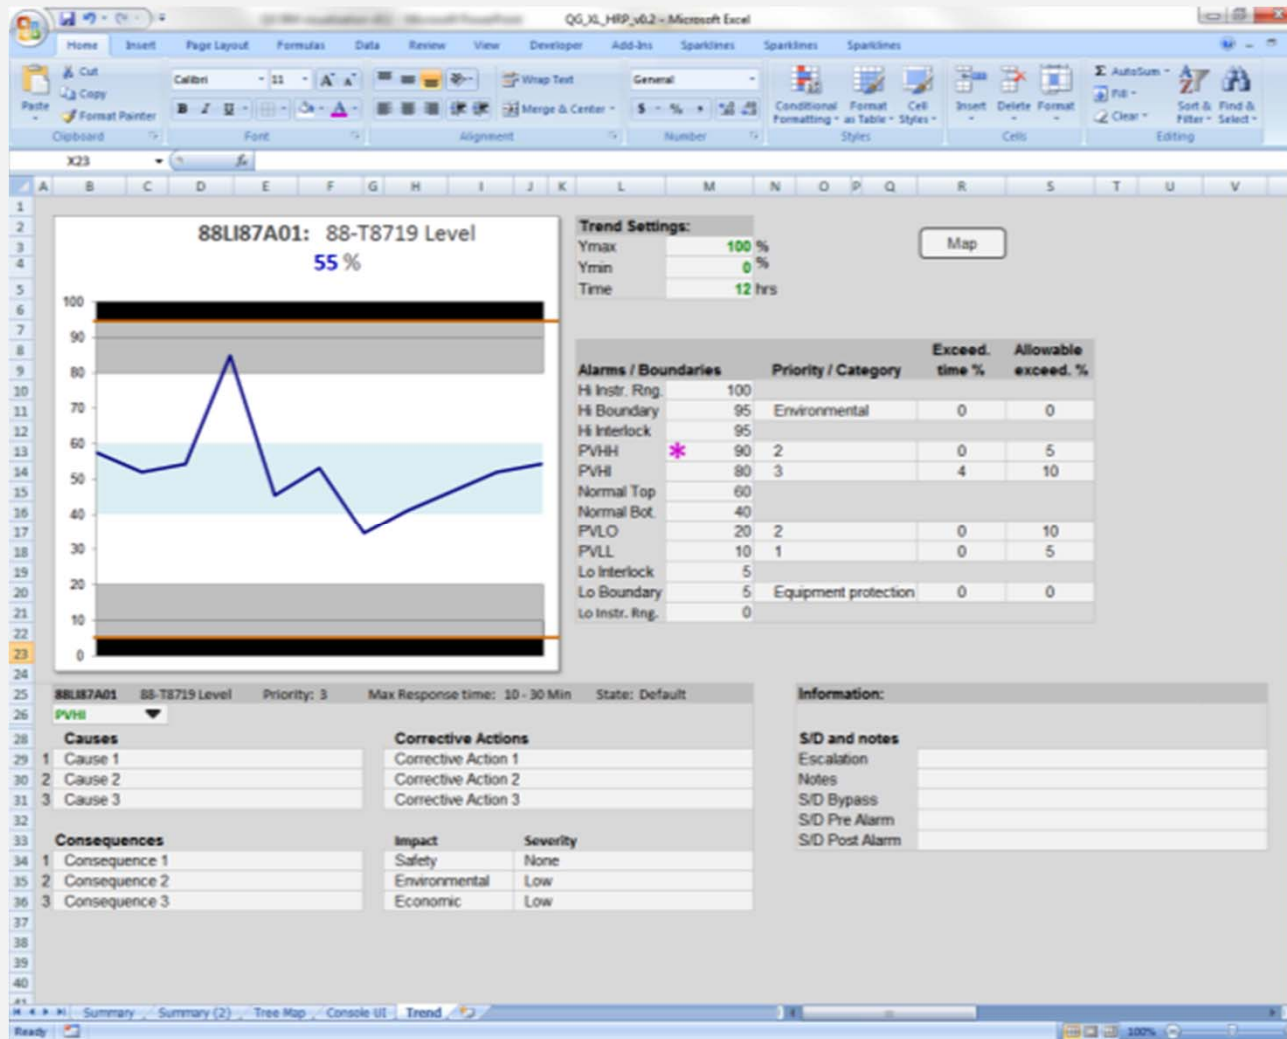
QG_XL_HRP_v0.2 - Microsoft Excel

Home Insert Page Layout Formulas Data Review View Developer Add-Ins Sparklines Sparklines Sparklines

Paste Cut Copy Format Painter Clipboard
Calibri 11 Font
Wrap Text Merge & Center Alignment
General Number
Conditional Formatting Format as Table Cell Styles Styles
Insert Delete Format Cells
AutoSum Fill Clear Sort & Filter Find & Select Editing

X23

A B C D E F G H I J K L M N O P Q R S T U V

88LI87A01: 88-T8719 Level
55 %

100 90 80 70 60 50 40 30 20 10 0

Trend Settings:

| Ymax | 100 | % |
|---|---|---|
| Ymin | 0 | % |
| Time | 12 | hrs |

Map

| Alarms / Boundaries | | Priority / Category | Exceed. time % | Allowable exceed. % |
|---|---|---|---|---|
| Hi Instr. Rng. | 100 | | | |
| Hi Boundary | 95 | Environmental | 0 | 0 |
| Hi Interlock | 95 | | | |
| PVHH * | 90 | 2 | 0 | 5 |
| PVHI | 80 | 3 | 4 | 10 |
| Normal Top | 60 | | | |
| Normal Bot. | 40 | | | |
| PVLO | 20 | 2 | 0 | 10 |
| PVLL | 10 | 1 | 0 | 5 |
| Lo Interlock | 5 | | | |
| Lo Boundary | 5 | Equipment protection | 0 | 0 |
| Lo Instr. Rng. | 0 | | | |

88LI87A01 88-T8719 Level Priority: 3 Max Response time: 10 - 30 Min State: Default
PVHI

Information:

| | Causes |
|---|---|
| 1 | Cause 1 |
| 2 | Cause 2 |
| 3 | Cause 3 |

| Corrective Actions |
|---|
| Corrective Action 1 |
| Corrective Action 2 |
| Corrective Action 3 |

| S/D and notes | |
|---|---|
| Escalation | |
| Notes | |
| S/D Bypass | |
| S/D Pre Alarm | |
| S/D Post Alarm | |

| | Consequences |
|---|---|
| 1 | Consequence 1 |
| 2 | Consequence 2 |
| 3 | Consequence 3 |

| Impact | Severity |
|---|---|
| Safety | None |
| Environmental | Low |
| Economic | Low |

Summary Summary (2) Tree Map Console UI Trend
Ready 100%